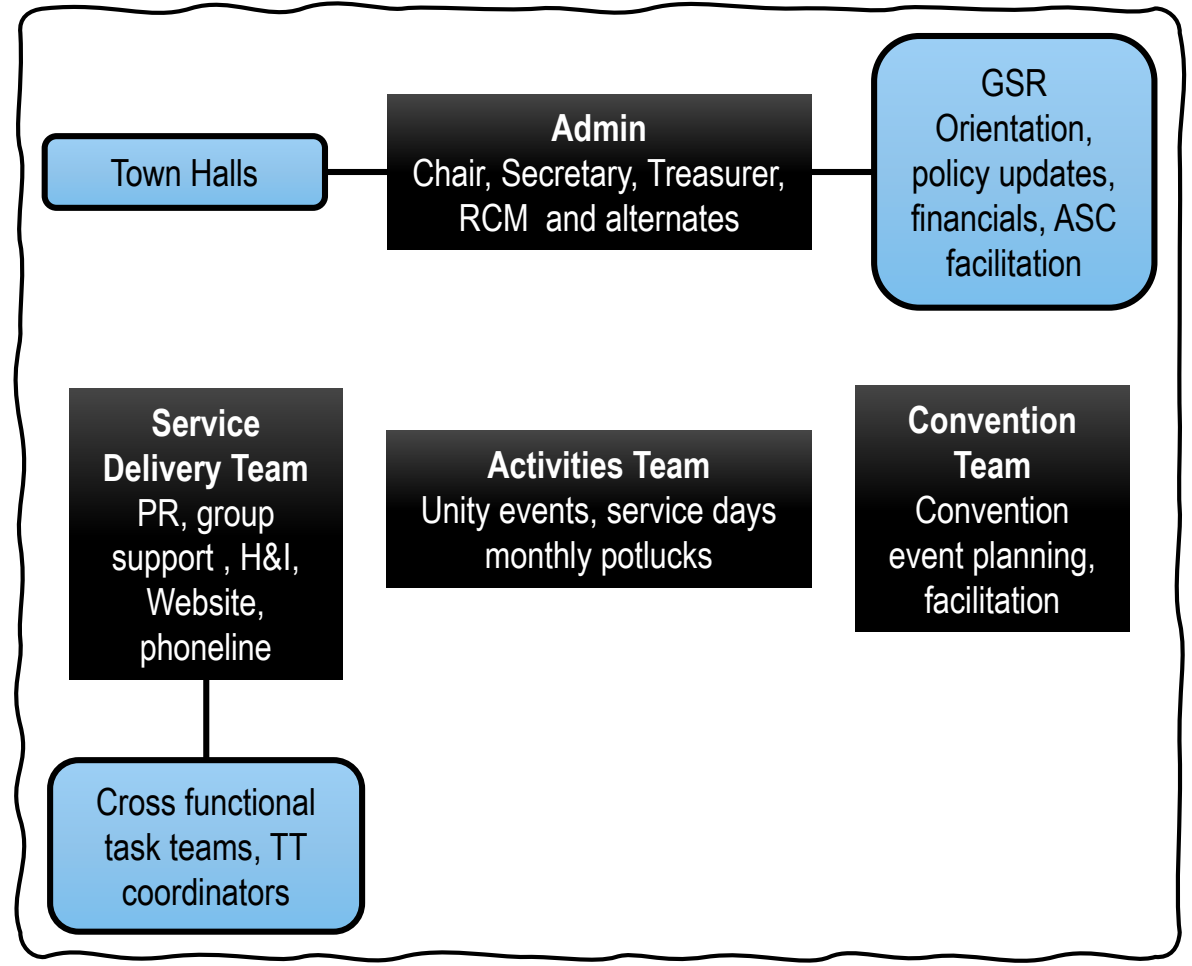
Town Halls

Admin
Chair, Secretary, Treasurer, RCM and alternates

GSR
Orientation, policy updates, financials, ASC facilitation

Service Delivery Team
PR, group support , H&I, Website, phoneline

Activities Team
Unity events, service days monthly potlucks

Convention Team
Convention event planning, facilitation

Cross functional task teams, TT coordinators